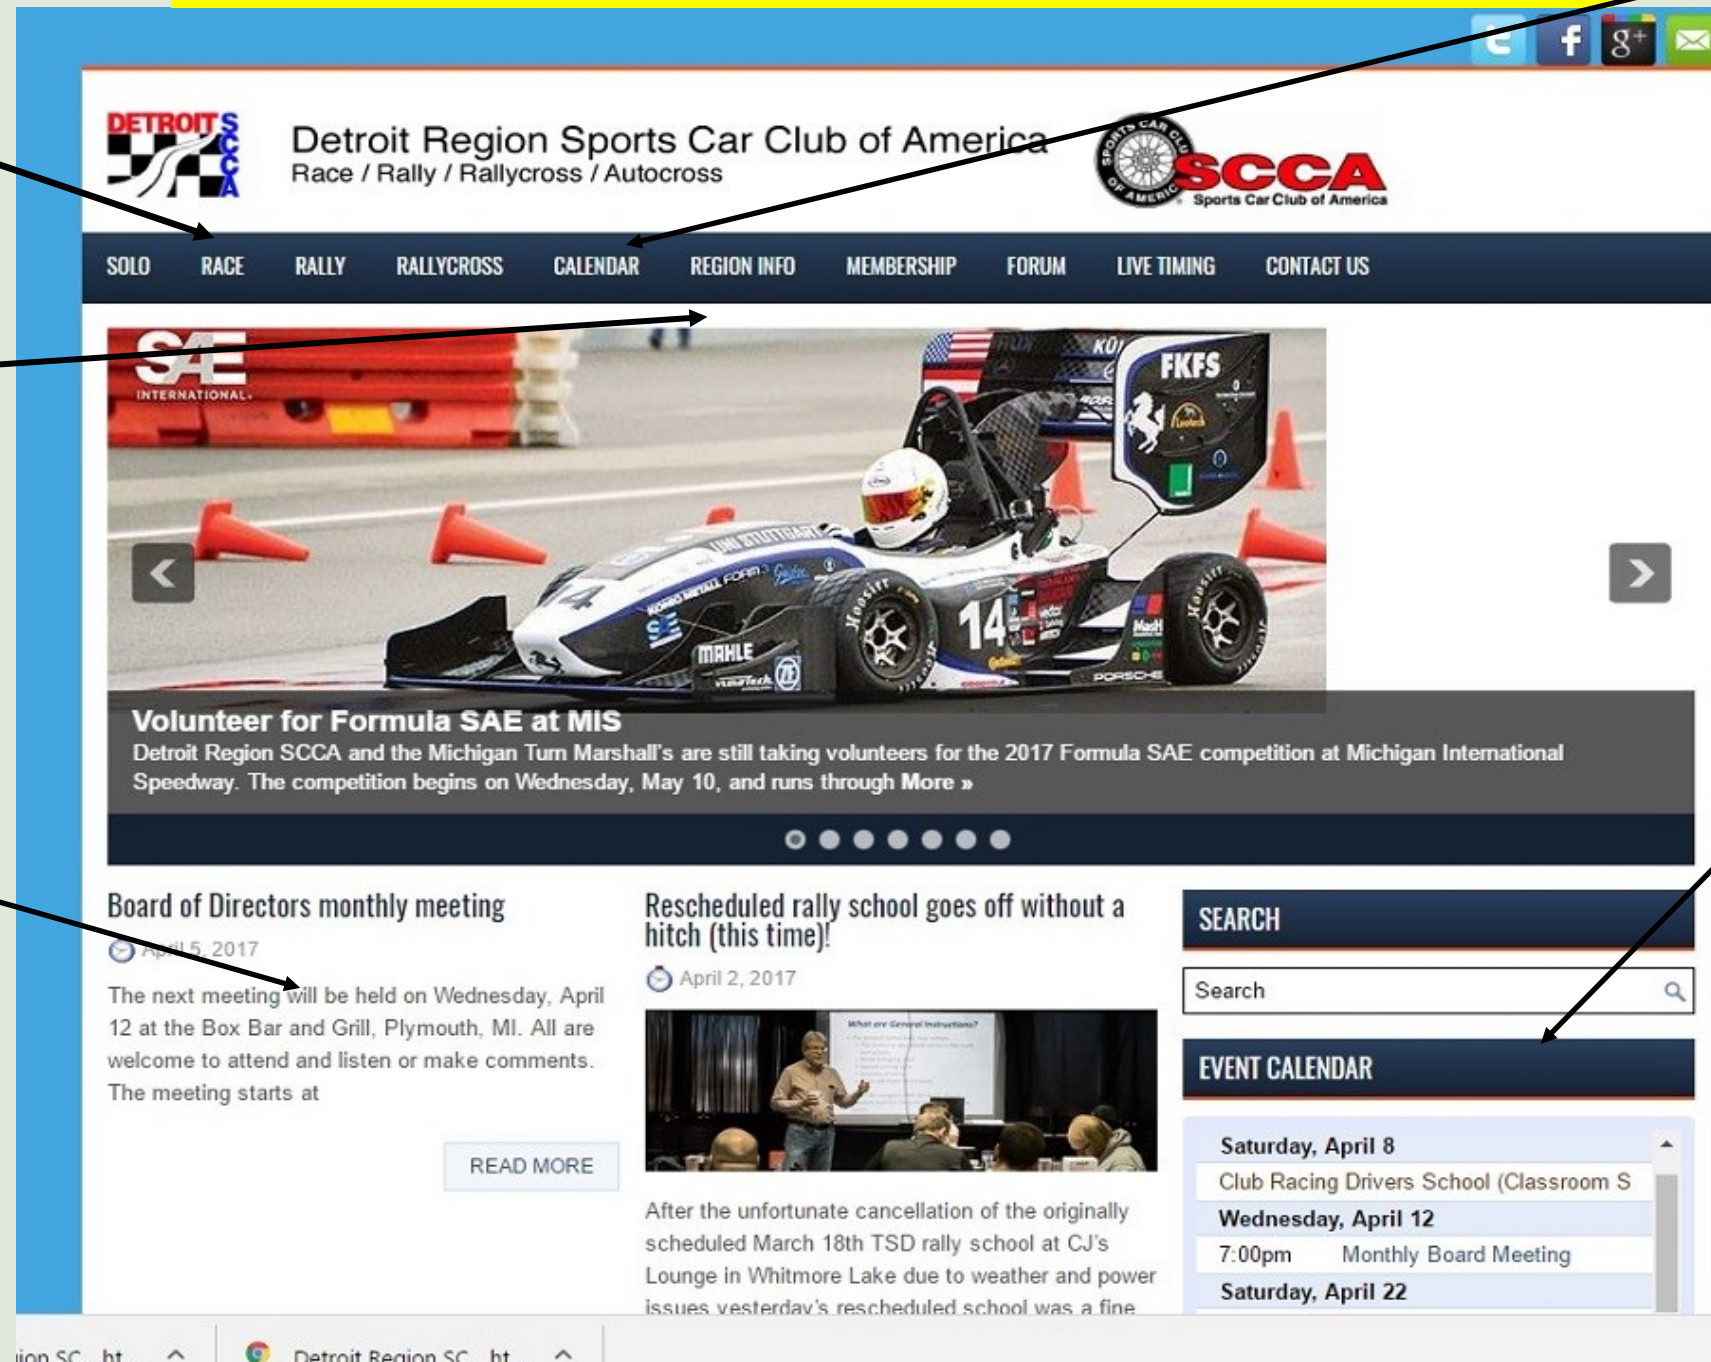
DETROIT SCCA

Detroit Region Sports Car Club of America
Race / Rally / Rallycross / Autocross

SPORTS CAR CLUB OF AMERICA SCCA Sports Car Club of America

SOLO RACE RALLY RALLYCROSS CALENDAR REGION INFO MEMBERSHIP FORUM LIVE TIMING CONTACT US

SAE INTERNATIONAL

FKFS

14

MAHLE

Volunteer for Formula SAE at MIS
Detroit Region SCCA and the Michigan Turn Marshall's are still taking volunteers for the 2017 Formula SAE competition at Michigan International Speedway. The competition begins on Wednesday, May 10, and runs through More »

Board of Directors monthly meeting
April 5, 2017
The next meeting will be held on Wednesday, April 12 at the Box Bar and Grill, Plymouth, MI. All are welcome to attend and listen or make comments. The meeting starts at
READ MORE

Rescheduled rally school goes off without a hitch (this time)!
April 2, 2017
What are General Instructions?
After the unfortunate cancellation of the originally scheduled March 18th TSD rally school at CJ's Lounge in Whitmore Lake due to weather and power issues yesterday's rescheduled school was a fine

SEARCH
Search

EVENT CALENDAR
Saturday, April 8
Club Racing Drivers School (Classroom S
Wednesday, April 12
7:00pm Monthly Board Meeting
Saturday, April 22

ion SC...ht
Detroit Region SC....ht